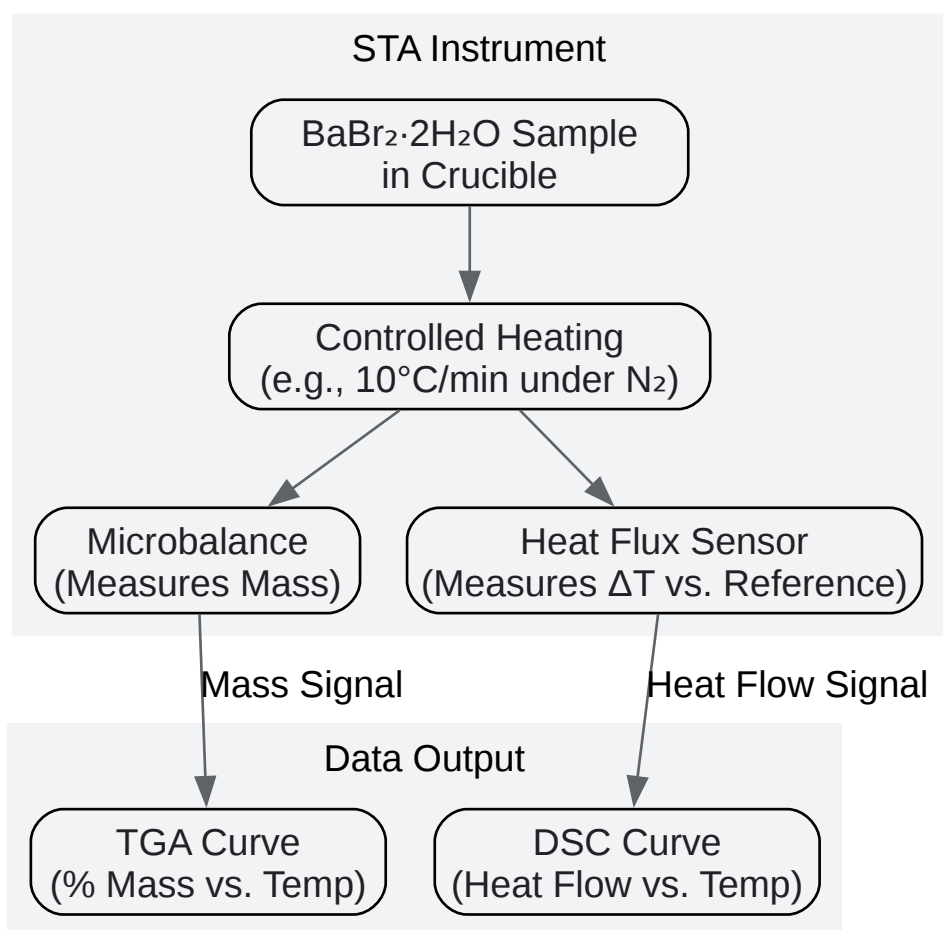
STA Instrument

$BaBr_2 \cdot 2H_2O$ Sample in Crucible

Controlled Heating (e.g., 10°C/min under $N_2$)

Microbalance (Measures Mass)

Heat Flux Sensor (Measures $\Delta T$ vs. Reference)

Mass Signal

Heat Flow Signal

Data Output

TGA Curve (% Mass vs. Temp)

DSC Curve (Heat Flow vs. Temp)